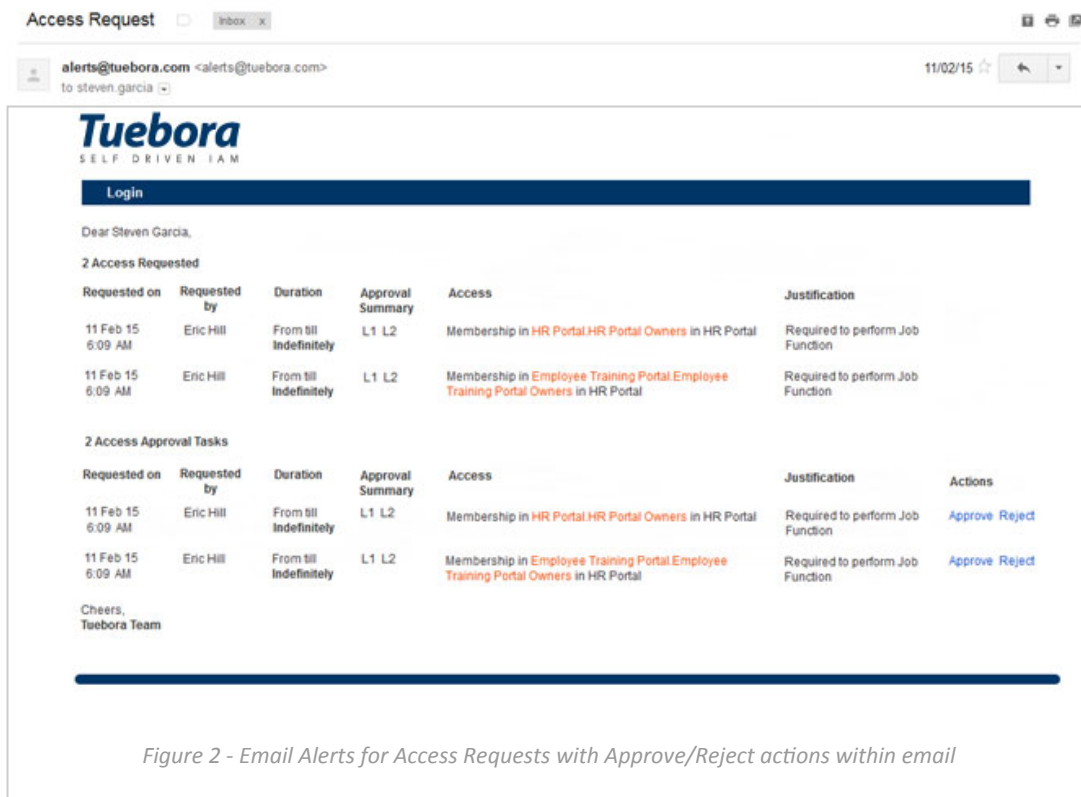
Access Request Inbox x

alerts@tuebora.com <alerts@tuebora.com>
to steven.garcia

11/02/15

Tuebora
SELF DRIVEN IAM

Login

Dear Steven Garcia,

2 Access Requested

| Requested on | Requested by | Duration | Approval Summary | Access | Justification |
|---|---|---|---|---|---|
| 11 Feb 15 6:09 AM | Eric Hill | From till **Indefinitely** | L1 L2 | Membership in HR Portal.HR Portal Owners in HR Portal | Required to perform Job Function |
| 11 Feb 15 6:09 AM | Eric Hill | From till **Indefinitely** | L1 L2 | Membership in Employee Training Portal.Employee Training Portal Owners in HR Portal | Required to perform Job Function |

2 Access Approval Tasks

| Requested on | Requested by | Duration | Approval Summary | Access | Justification | Actions |
|---|---|---|---|---|---|---|
| 11 Feb 15 6:09 AM | Eric Hill | From till **Indefinitely** | L1 L2 | Membership in HR Portal.HR Portal Owners in HR Portal | Required to perform Job Function | Approve Reject |
| 11 Feb 15 6:09 AM | Eric Hill | From till **Indefinitely** | L1 L2 | Membership in Employee Training Portal.Employee Training Portal Owners in HR Portal | Required to perform Job Function | Approve Reject |

Cheers,
**Tuebora Team**

Figure 2 - Email Alerts for Access Requests with Approve/Reject actions within email